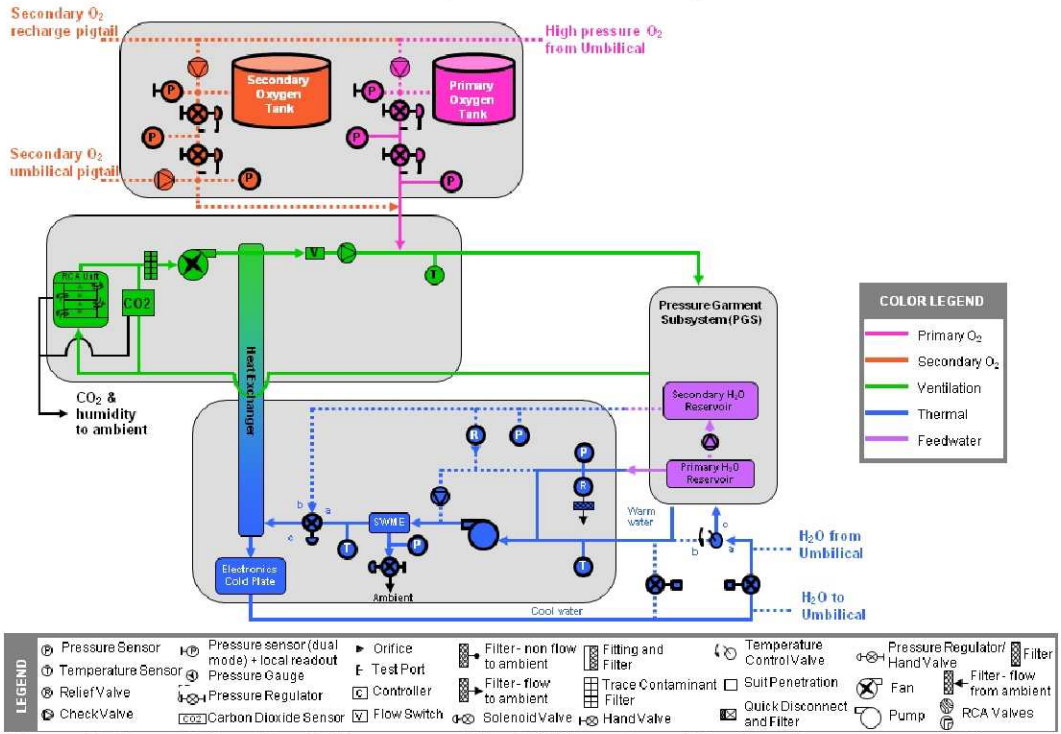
Secondary $O_2$ recharge pigtail

High pressure $O_2$ from Umbilical

Secondary Oxygen Tank

Primary Oxygen Tank

Secondary $O_2$ umbilical pigtail

RCA Unit

CO2

V

T

Heat Exchanger

Pressure Garment Subsystem (PGS)

$CO_2$ & humidity to ambient

Secondary $H_2O$ Reservoir

Primary $H_2O$ Reservoir

R

P

SWME

Warm water

b a c

Electronics Cold Plate

Ambient

Cool water

$H_2O$ from Umbilical

$H_2O$ to Umbilical

COLOR LEGEND

Primary $O_2$

Secondary $O_2$

Ventilation

Thermal

Feedwater

LEGEND

Pressure Sensor

Temperature Sensor

Relief Valve

Check Valve

Pressure sensor (dual mode) + local readout

Pressure Gauge

Pressure Regulator

Carbon Dioxide Sensor

Orifice

Test Port

Controller

Flow Switch

Filter - non flow to ambient

Filter - flow to ambient

Solenoid Valve

Fitting and Filter

Trace Contaminant Filter

Hand Valve

Temperature Control Valve

Suit Penetration

Quick Disconnect and Filter

Pressure Regulator/ Hand Valve

Fan

Pump

Filter

Filter - flow from ambient

RCA Valves